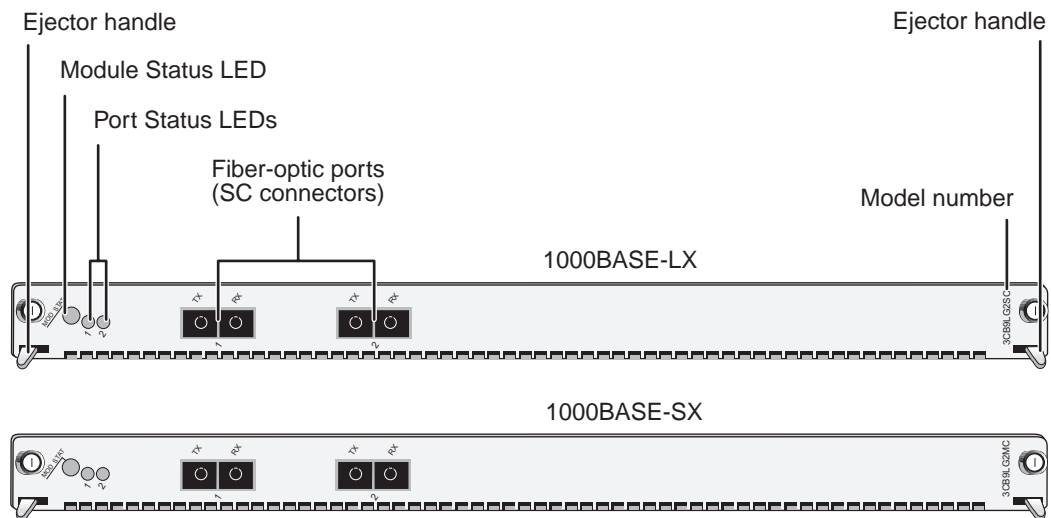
Ejector handle

Ejector handle

Module Status LED

Port Status LEDs

Fiber-optic ports
(SC connectors)

Model number

1000BASE-LX

MOD STAT

1 2

TX RX

1

TX RX

2

3CB9LG2SC

1000BASE-SX

MOD STAT

1 2

TX RX

1

TX RX

2

3CB9LG2MC